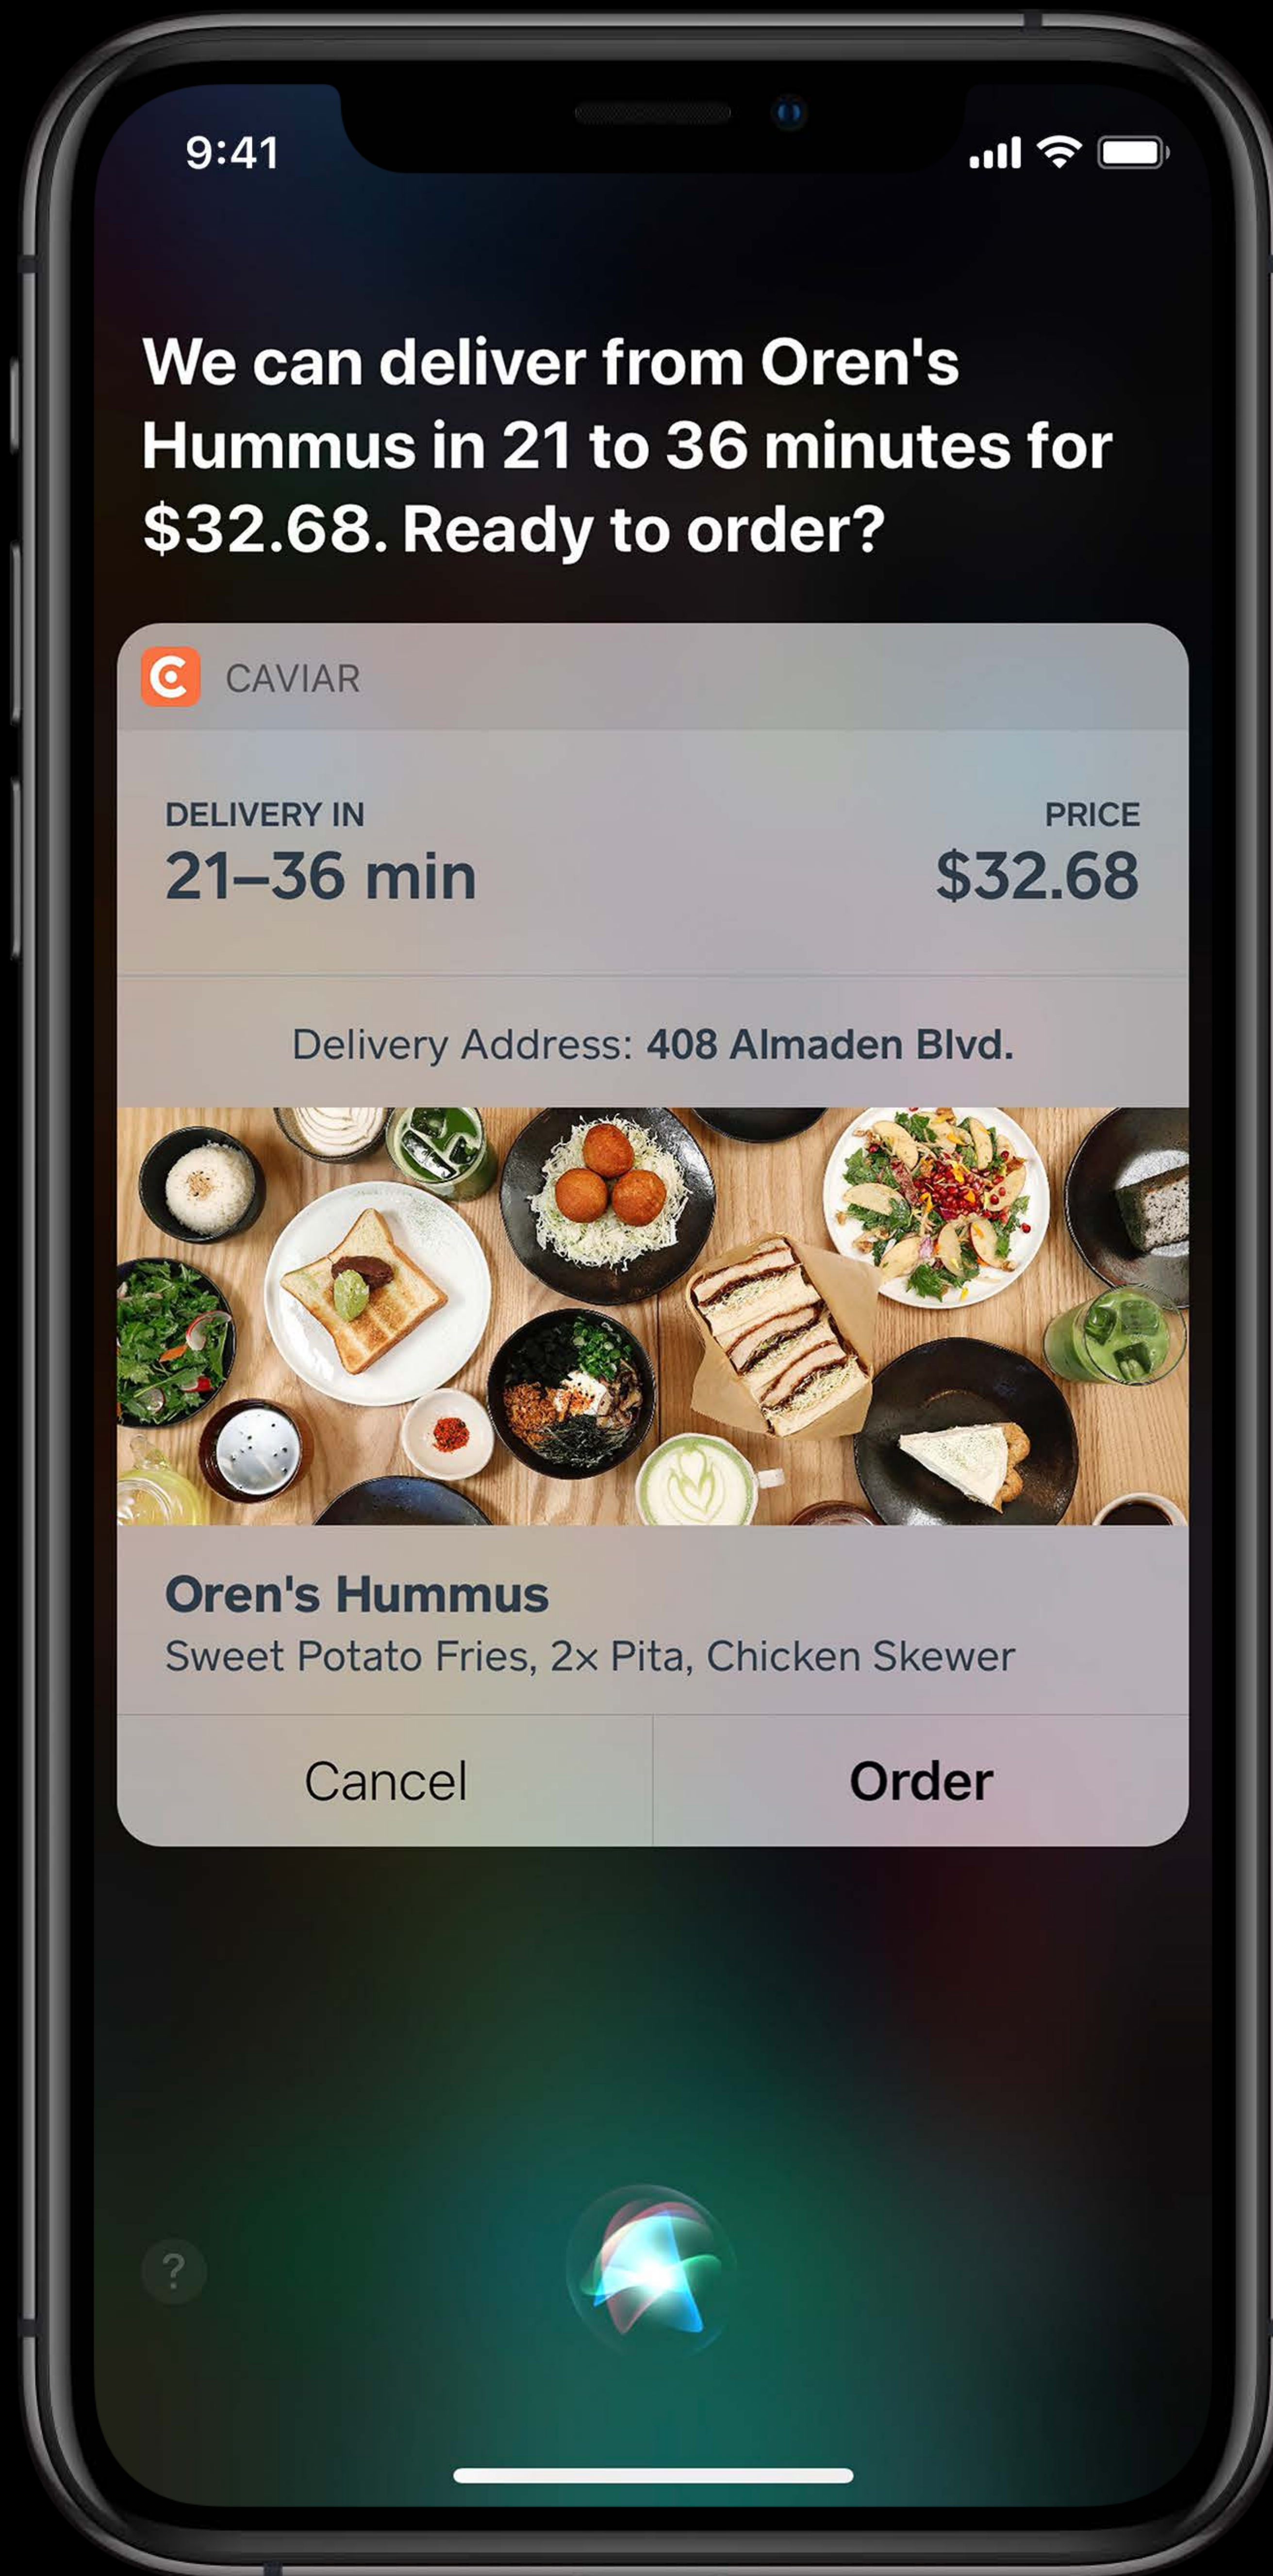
9:41

We can deliver from Oren's Hummus in 21 to 36 minutes for $32.68. Ready to order?

CAVIAR

DELIVERY IN
21–36 min

PRICE
$32.68

Delivery Address: 408 Almaden Blvd.

Oren's Hummus
Sweet Potato Fries, 2x Pita, Chicken Skewer

Cancel

Order

?